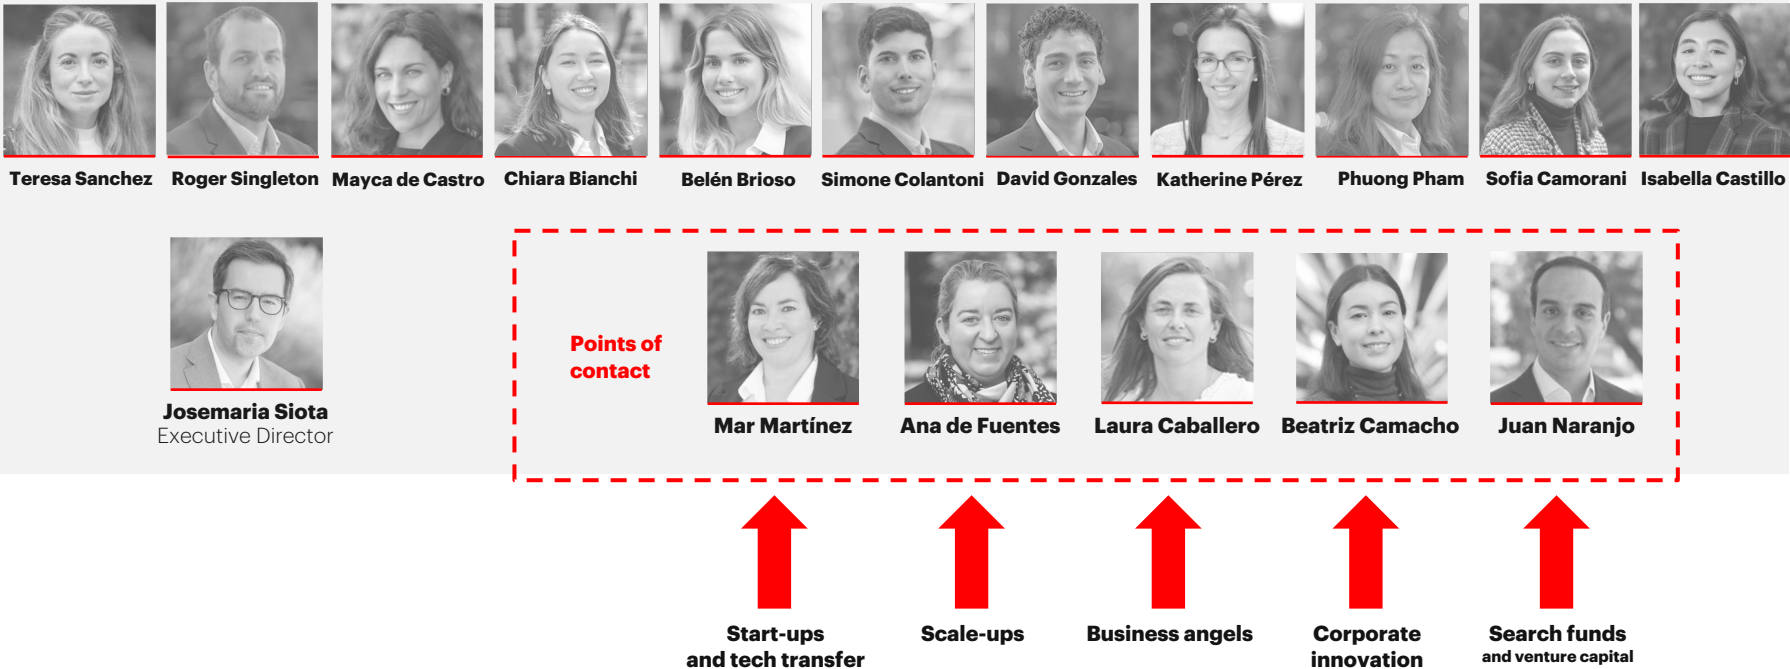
Teresa Sanchez
Roger Singleton
Mayca de Castro
Chiara Bianchi
Belén Brioso
Simone Colantoni
David Gonzales
Katherine Pérez
Phuong Pham
Sofia Camorani
Isabella Castillo

Josemaria Siota
Executive Director

Points of contact

Mar Martínez
Ana de Fuentes
Laura Caballero
Beatriz Camacho
Juan Naranjo

Start-ups and tech transfer
Scale-ups
Business angels
Corporate innovation
Search funds and venture capital